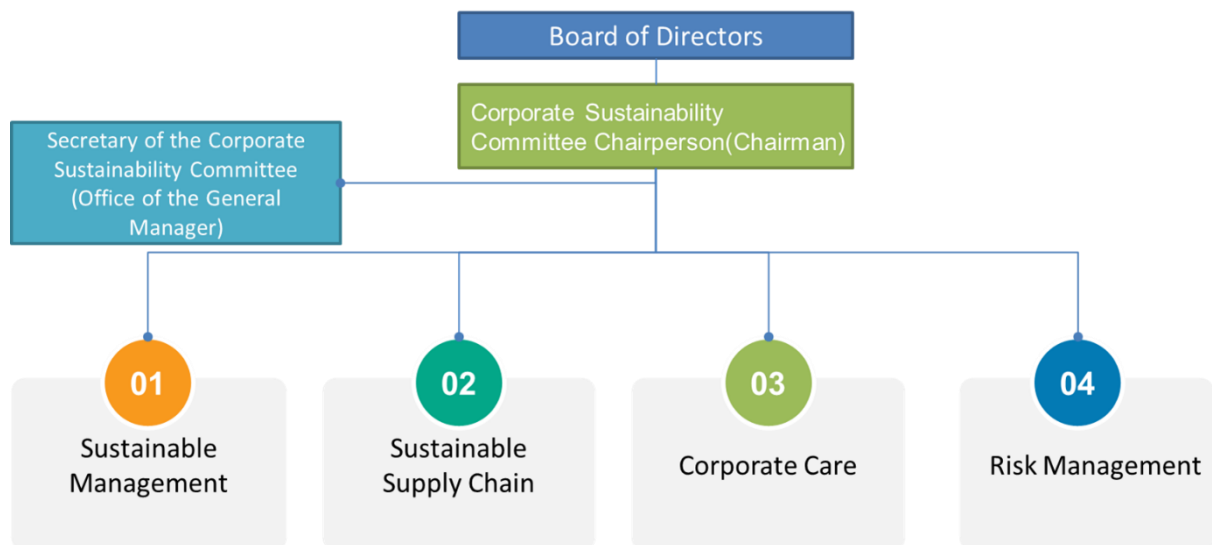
Board of Directors

Corporate Sustainability Committee Chairperson(Chairman)

Secretary of the Corporate Sustainability Committee (Office of the General Manager)

01

Sustainable Management

02

Sustainable Supply Chain

03

Corporate Care

04

Risk Management